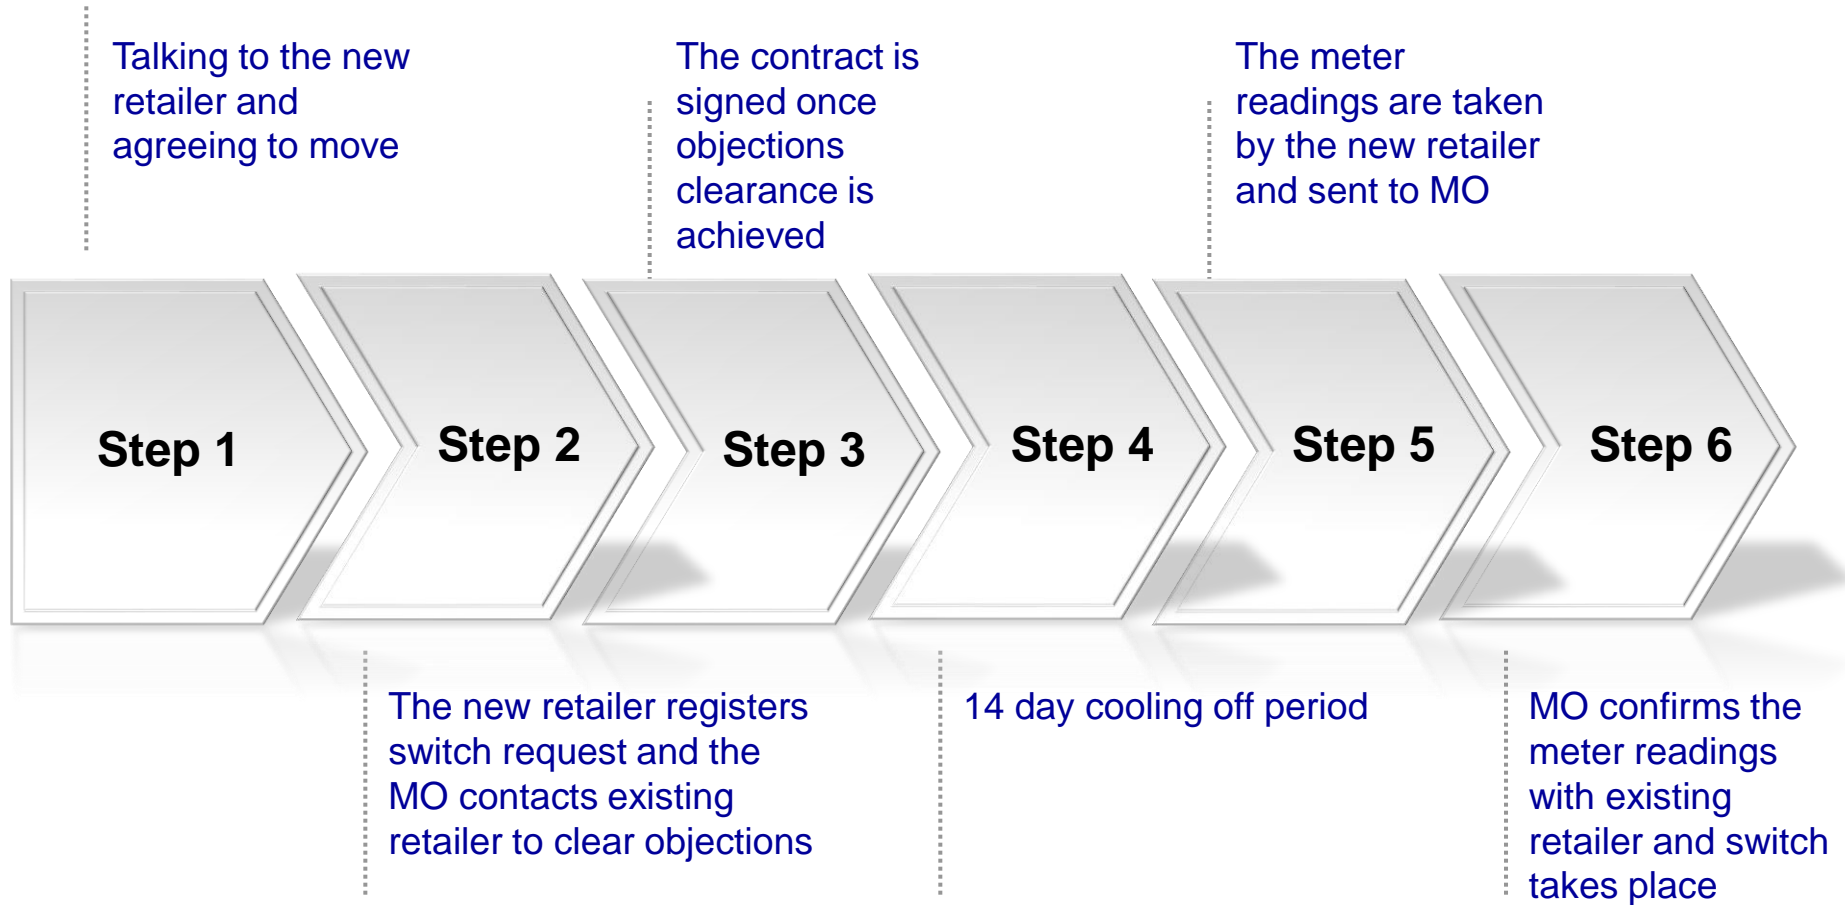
Talking to the new retailer and agreeing to move

The contract is signed once objections clearance is achieved

The meter readings are taken by the new retailer and sent to MO

Step 1

Step 2

Step 3

Step 4

Step 5

Step 6

The new retailer registers switch request and the MO contacts existing retailer to clear objections

14 day cooling off period

MO confirms the meter readings with existing retailer and switch takes place